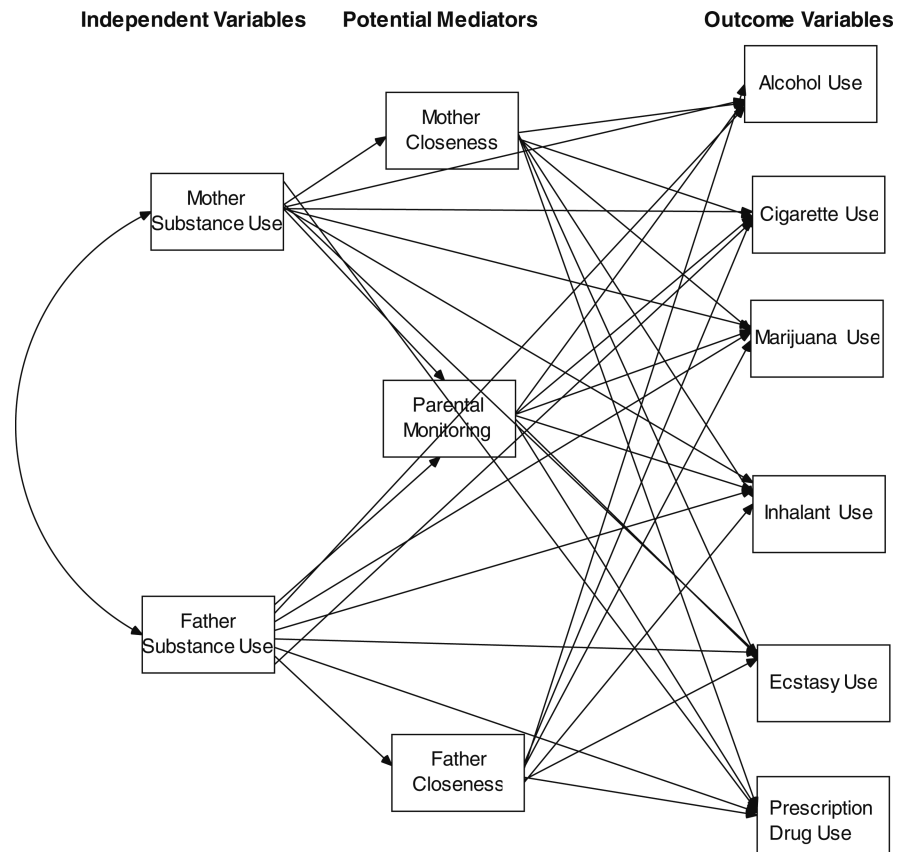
Independent Variables

Potential Mediators

Outcome Variables

Mother Closeness

Mother Substance Use

Parental Monitoring

Father Substance Use

Father Closeness

Alcohol Use

Cigarette Use

Marijuana Use

Inhalant Use

Ecstasy Use

Prescription Drug Use